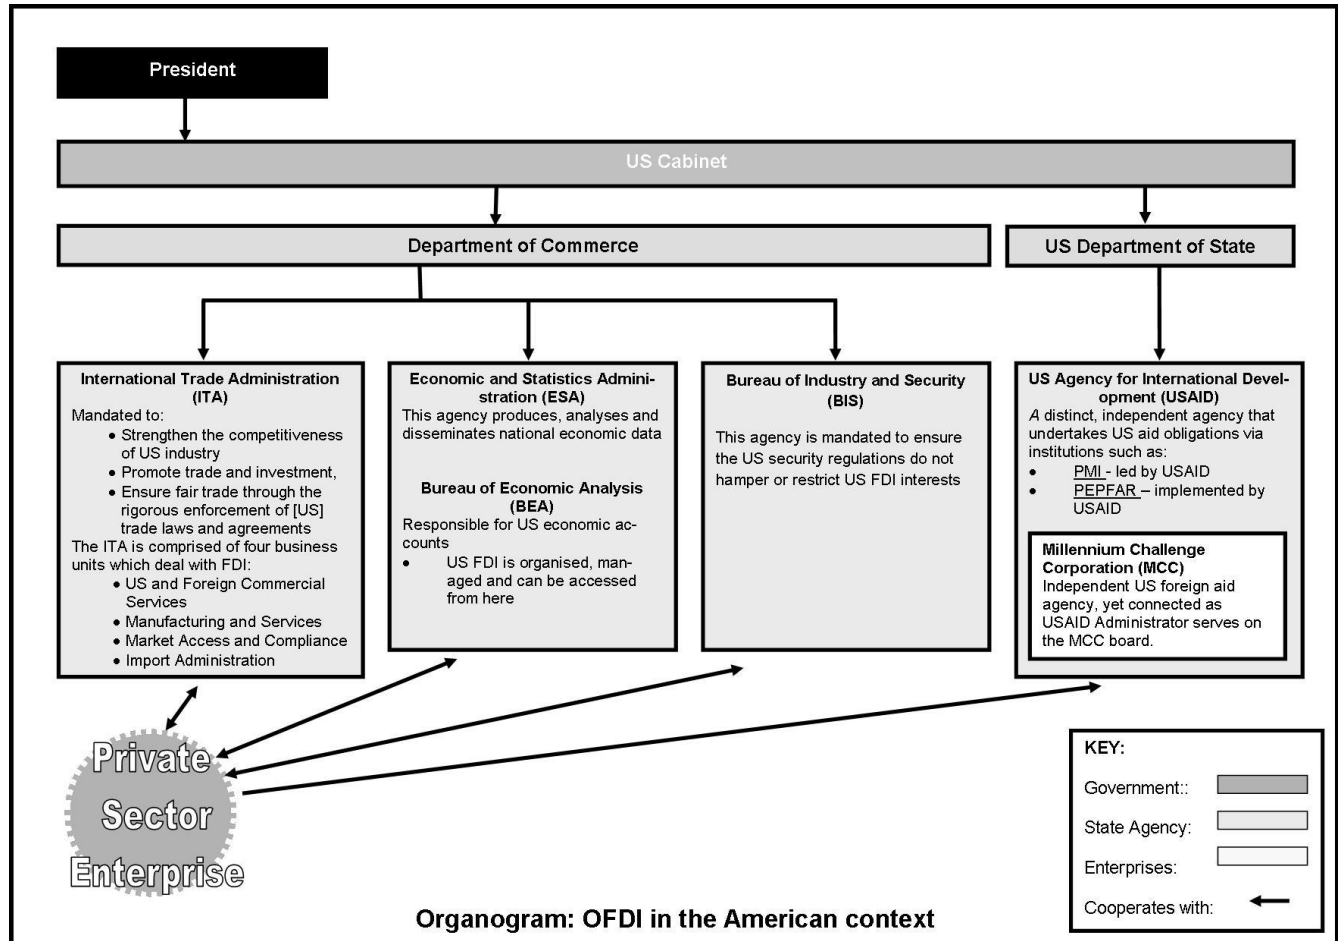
President

US Cabinet

Department of Commerce

US Department of State

International Trade Administration (ITA)
Mandated to:
• Strengthen the competitiveness of US industry
• Promote trade and investment,
• Ensure fair trade through the rigorous enforcement of [US] trade laws and agreements
The ITA is comprised of four business units which deal with FDI:
• US and Foreign Commercial Services
• Manufacturing and Services
• Market Access and Compliance
• Import Administration

Economic and Statistics Administration (ESA)
This agency produces, analyses and disseminates national economic data

Bureau of Economic Analysis (BEA)
Responsible for US economic accounts
• US FDI is organised, managed and can be accessed from here

Bureau of Industry and Security (BIS)
This agency is mandated to ensure the US security regulations do not hamper or restrict US FDI interests

US Agency for International Development (USAID)
A distinct, independent agency that undertakes US aid obligations via institutions such as:
• PMI - led by USAID
• PEPFAR – implemented by USAID

Millennium Challenge Corporation (MCC)
Independent US foreign aid agency, yet connected as USAID Administrator serves on the MCC board.

Private Sector Enterprise

KEY:
Government::
State Agency:
Enterprises:
Cooperates with:

Organogram: OFDI in the American context